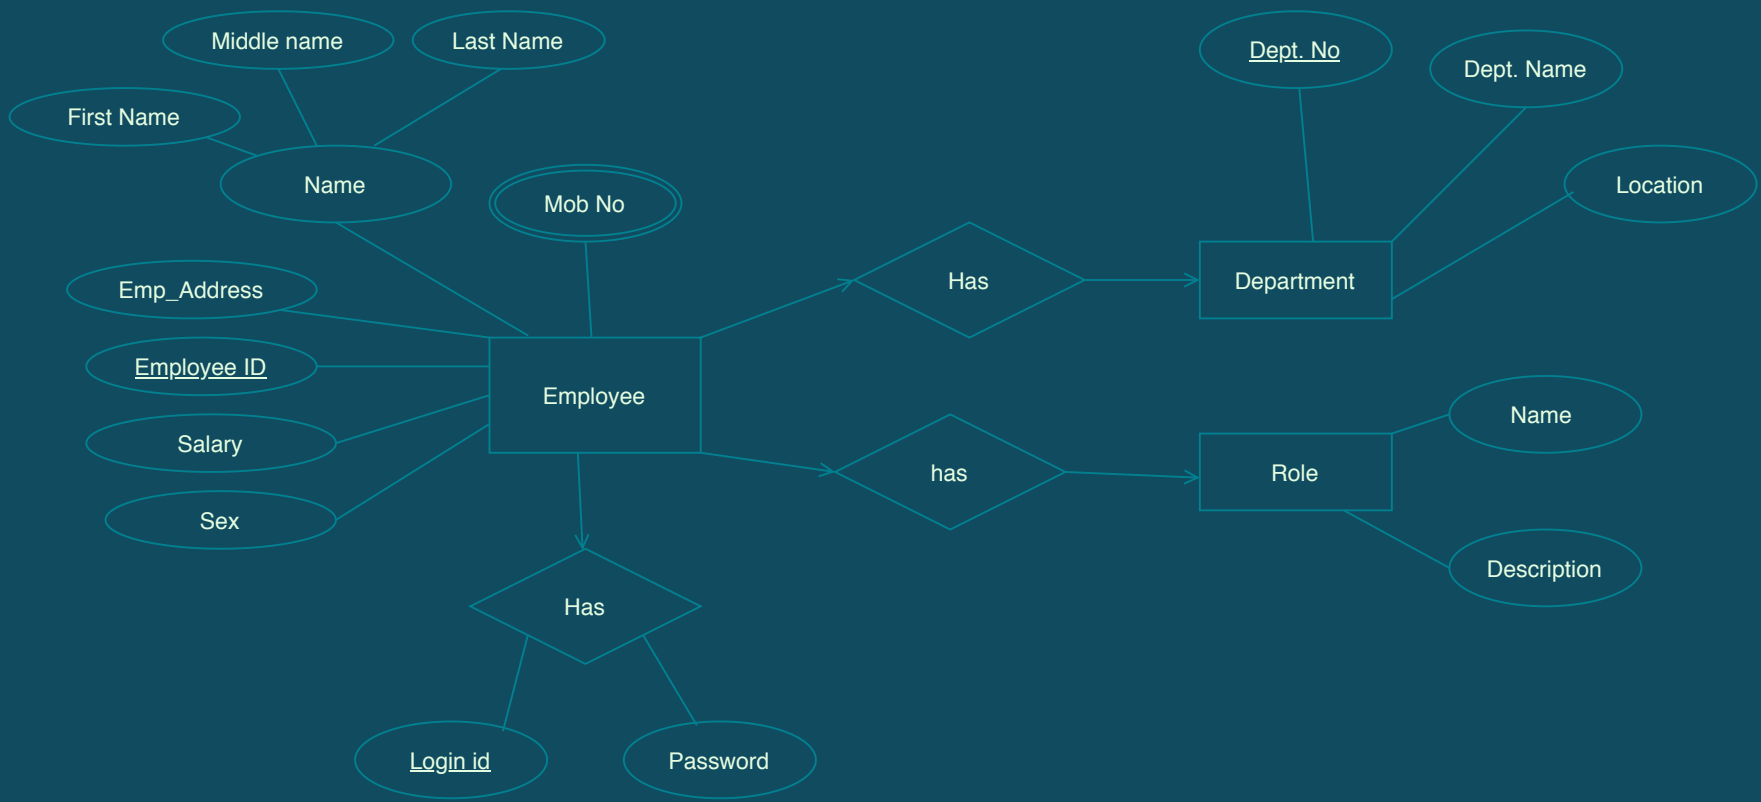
Middle name

Last Name

First Name

Name

Mob No

Emp_Address

Employee ID

Salary

Sex

Employee

Has

has

Has

Login id

Password

Dept. No

Dept. Name

Location

Department

Name

Role

Description